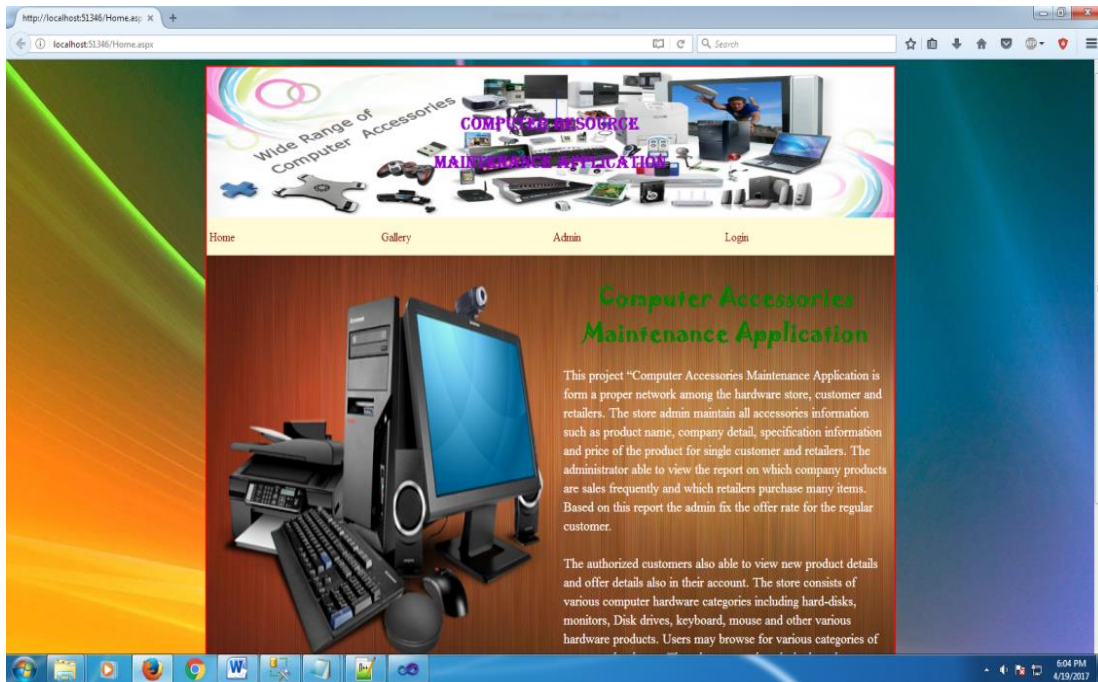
http://localhost:51346/Home.asp ×

localhost:51346/Home.aspx

Search

Wide Range of Computer Accessories

COMPUTER RESOURCE MAINTENANCE APPLICATION

Home Gallery Admin Login

Computer Accessories Maintenance Application

This project "Computer Accessories Maintenance Application is form a proper network among the hardware store, customer and retailers. The store admin maintain all accessories information such as product name, company detail, specification information and price of the product for single customer and retailers. The administrator able to view the report on which company products are sales frequently and which retailers purchase many items. Based on this report the admin fix the offer rate for the regular customer.

The authorized customers also able to view new product details and offer details also in their account. The store consists of various computer hardware categories including hard-disks, monitors, Disk drives, keyboard, mouse and other various hardware products. Users may browse for various categories of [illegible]

6:04 PM
4/19/2017